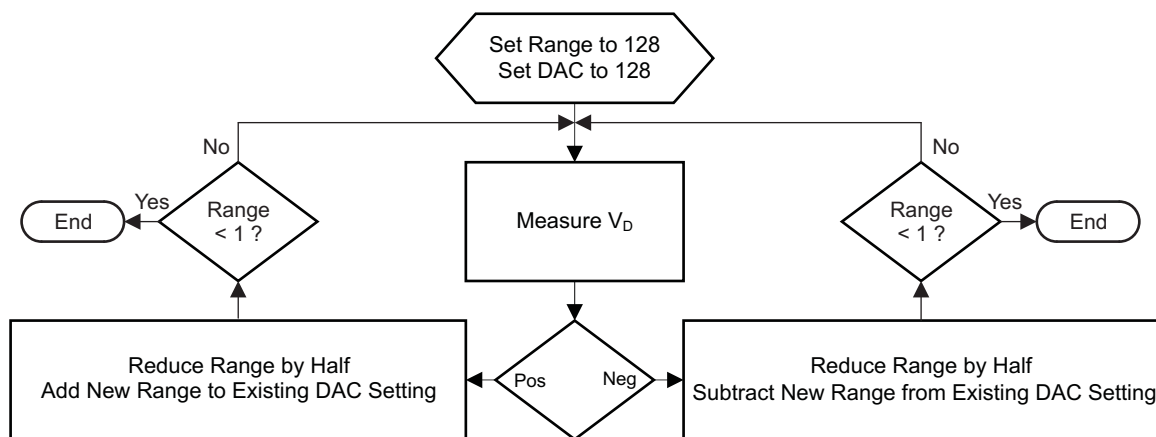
Set Range to 128
Set DAC to 128

No

Yes

End

Range < 1 ?

Measure $V_D$

No

Range < 1 ?

Yes

End

Reduce Range by Half
Add New Range to Existing DAC Setting

Pos

Neg

Reduce Range by Half
Subtract New Range from Existing DAC Setting